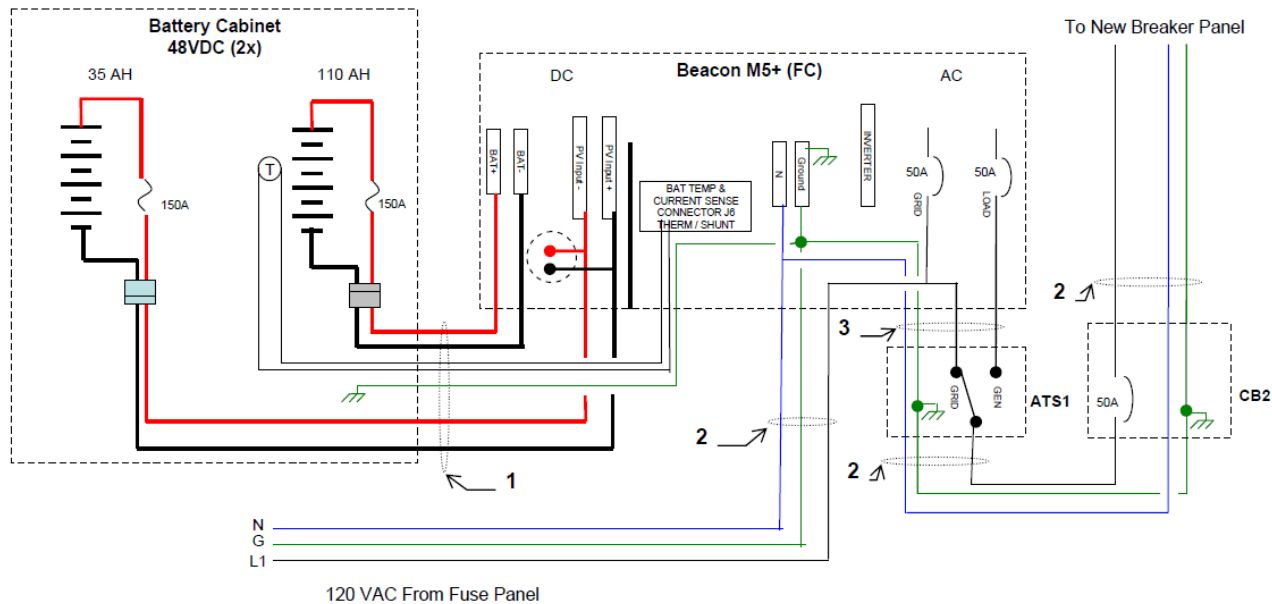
Battery Cabinet
48VDC (2x)

35 AH

110 AH

150A

150A

T

Beacon M5+ (FC)

DC

AC

BAT+

BAT-

PV Input -

PV Input +

BAT TEMP & CURRENT SENSE CONNECTOR J6 THERM / SHUNT

N

Ground

INVERTER

50A

GRID

50A

LOAD

To New Breaker Panel

2

3

GRID

GEN

ATS1

50A

CB2

2

2

1

N

G

L1

120 VAC From Fuse Panel